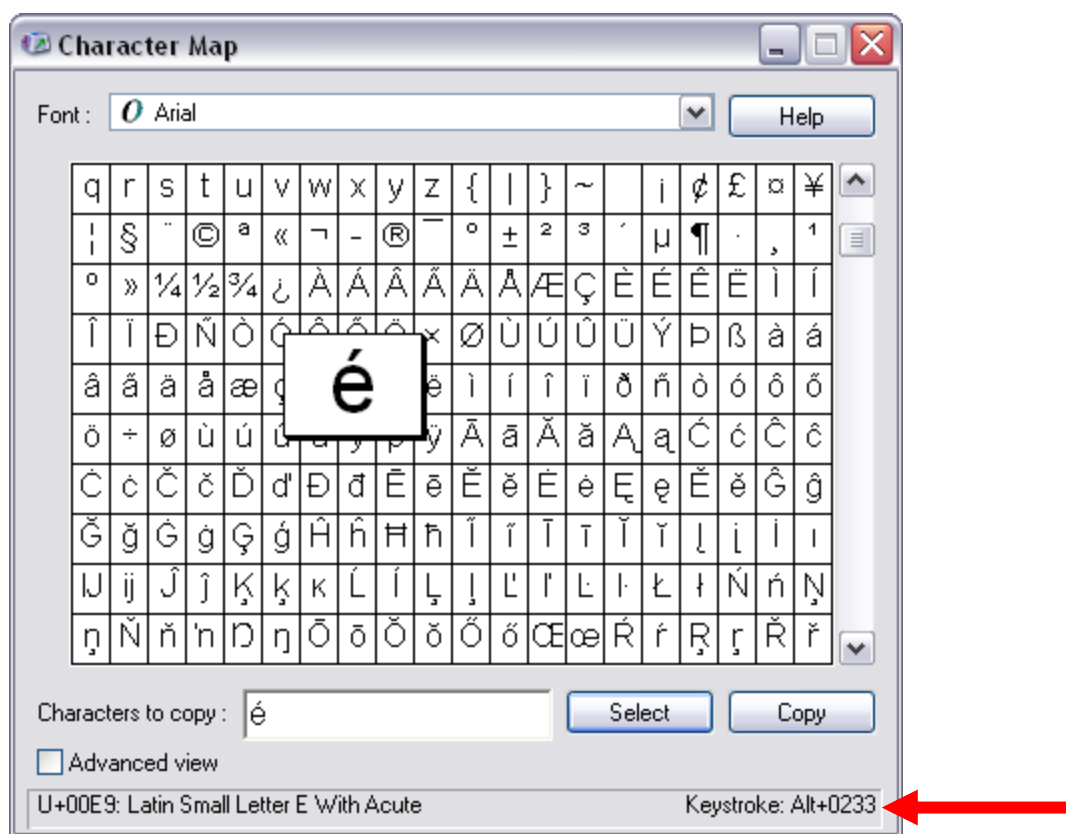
Character Map

Font : Arial Help

| q | r | s | t | u | v | w | x | y | z | { | \| | } | ~ |  | ¡ | ¢ | £ | ¤ | ¥ |
|---|---|---|---|---|---|---|---|---|---|---|---|---|---|---|---|---|---|---|---|
| ¦ | § | ¨ | © | ª | « | ¬ | - | ® | ¯ | ° | ± | ² | ³ | ´ | µ | ¶ | · | ¸ | ¹ |
| º | » | ¼ | ½ | ¾ | ¿ | À | Á | Â | Ã | Ä | Å | Æ | Ç | È | É | Ê | Ë | Ì | Í |
| Î | Ï | Ð | Ñ | Ò | Ó | Ô | Õ | Ö | × | Ø | Ù | Ú | Û | Ü | Ý | Þ | ß | à | á |
| â | ã | ä | å | æ | ç | é |  |  | ë | ì | í | î | ï | ð | ñ | ò | ó | ô | õ |
| ö | ÷ | ø | ù | ú | û | ü | ý | þ | ÿ | Ā | ā | Ă | ă | Ą | ą | Ć | ć | Ĉ | ĉ |
| Ċ | ċ | Č | č | Ď | ď | Đ | đ | Ē | ē | Ĕ | ĕ | Ė | ė | Ę | ę | Ě | ě | Ĝ | ĝ |
| Ğ | ğ | Ġ | ġ | Ģ | ģ | Ĥ | ĥ | Ħ | ħ | Ĩ | ĩ | Ī | ī | Ĭ | ĭ | Į | į | İ | ı |
| Ĳ | ĳ | Ĵ | ĵ | Ķ | ķ | ĸ | Ĺ | ĺ | Ļ | ļ | Ľ | ľ | Ŀ | ŀ | Ł | ł | Ń | ń | Ņ |
| ņ | Ň | ň | ŉ | Ŋ | ŋ | Ō | ō | Ŏ | ŏ | Ő | ő | Œ | œ | Ŕ | ŕ | Ŗ | ŗ | Ř | ř |

Characters to copy : é Select Copy

Advanced view

U+00E9: Latin Small Letter E With Acute Keystroke: Alt+0233